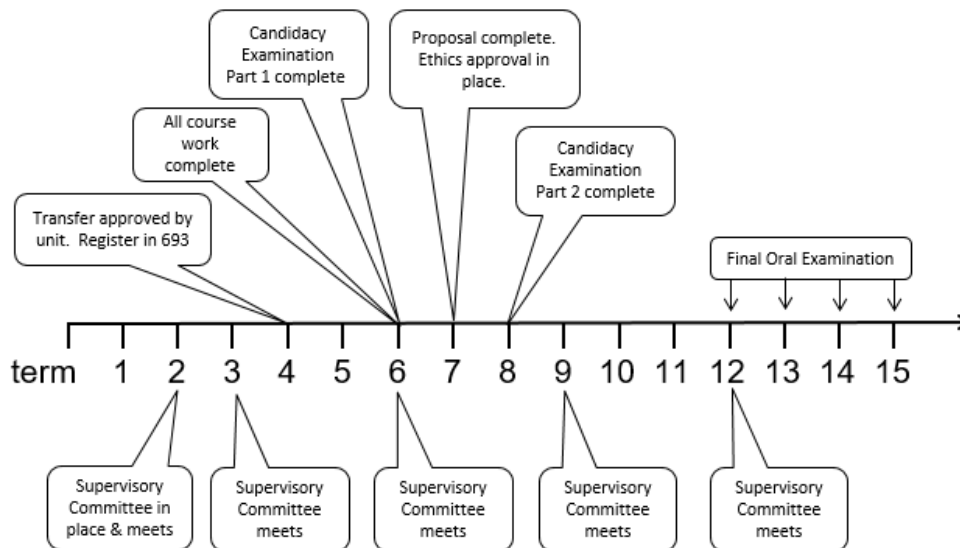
Candidacy Examination Part 1 complete

Proposal complete. Ethics approval in place.

All course work complete

Candidacy Examination Part 2 complete

Transfer approved by unit. Register in 693

Final Oral Examination

term 1 2 3 4 5 6 7 8 9 10 11 12 13 14 15

Supervisory Committee in place & meets

Supervisory Committee meets

Supervisory Committee meets

Supervisory Committee meets

Supervisory Committee meets